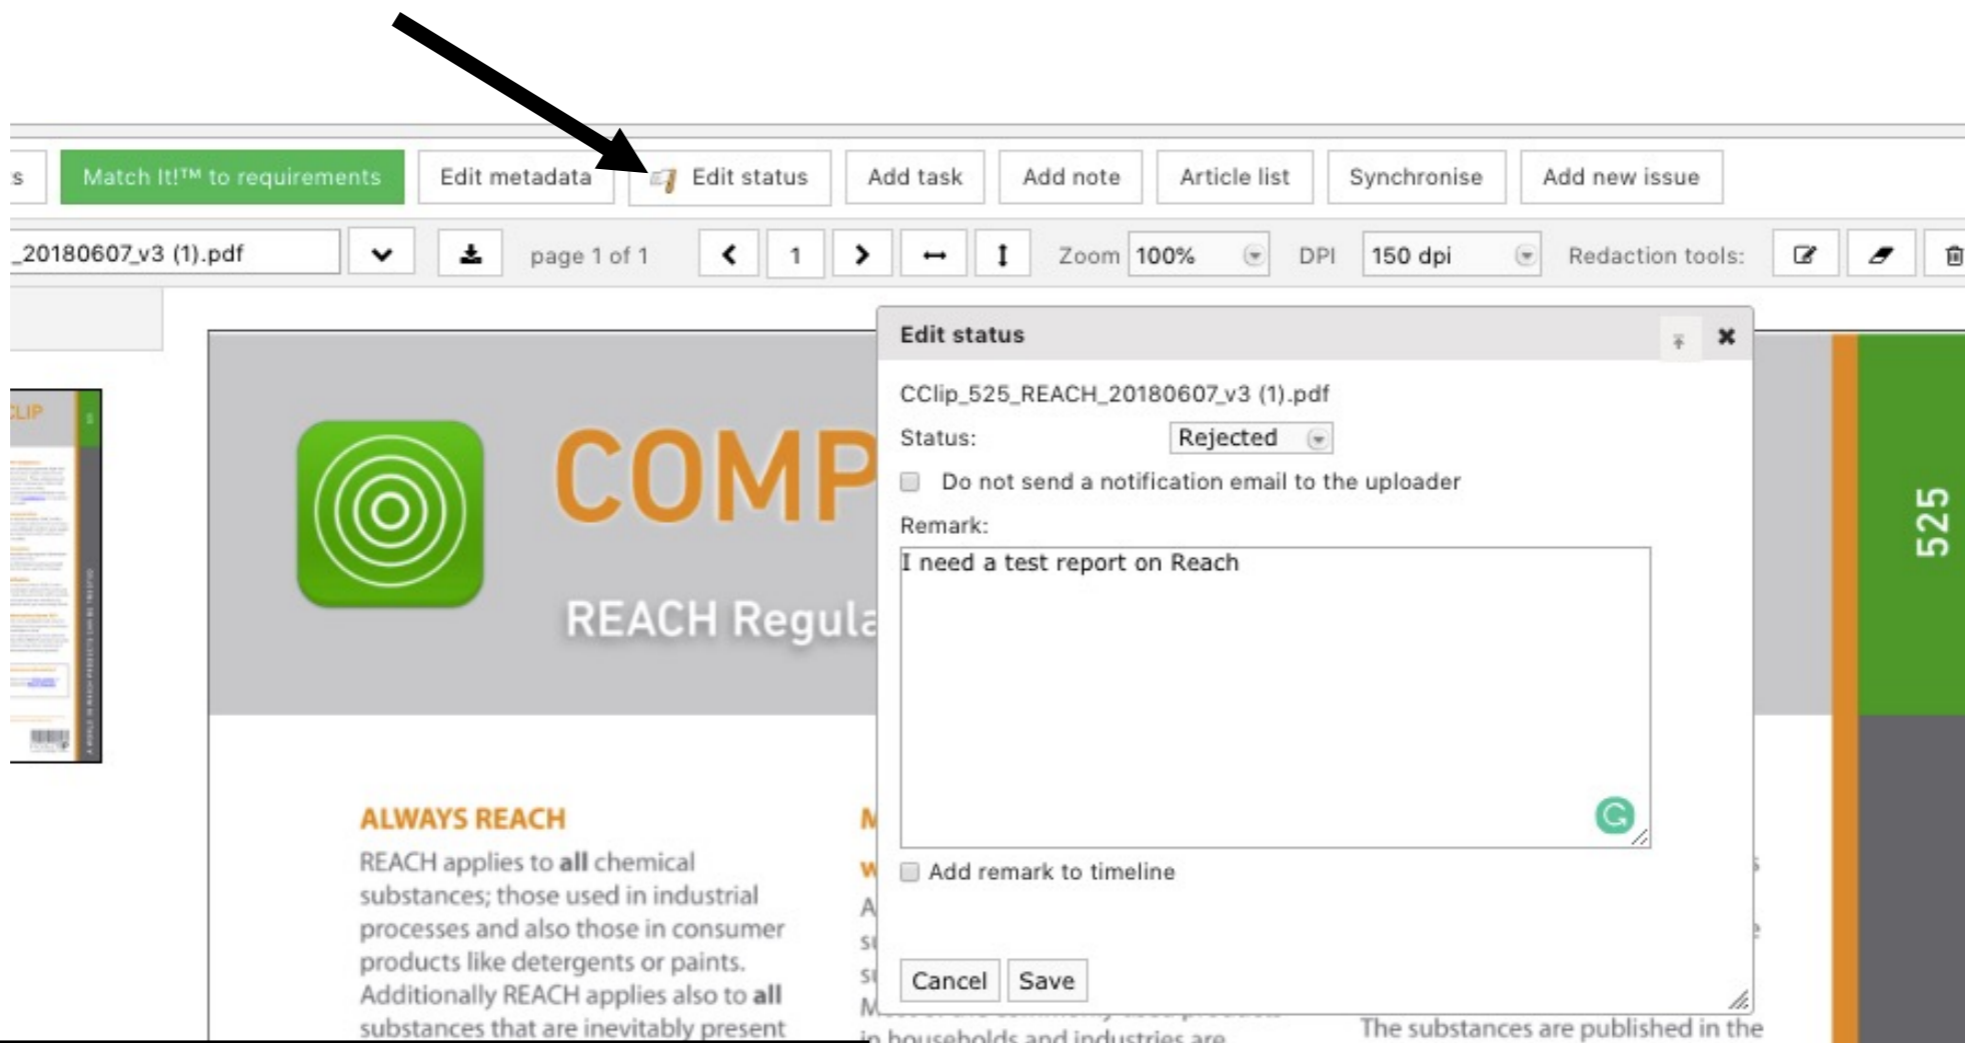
s Match It!™ to requirements Edit metadata Edit status Add task Add note Article list Synchronise Add new issue

_20180607_v3 (1).pdf page 1 of 1 1 Zoom 100% DPI 150 dpi Redaction tools:

CLIP

COMP

REACH Regula

525

ALWAYS REACH

REACH applies to **all** chemical substances; those used in industrial processes and also those in consumer products like detergents or paints. Additionally REACH applies also to **all** substances that are inevitably present

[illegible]

The substances are published in the

Edit status

CClip_525_REACH_20180607_v3 (1).pdf

Status: Rejected

Do not send a notification email to the uploader

Remark:

I need a test report on Reach

Add remark to timeline

Cancel Save